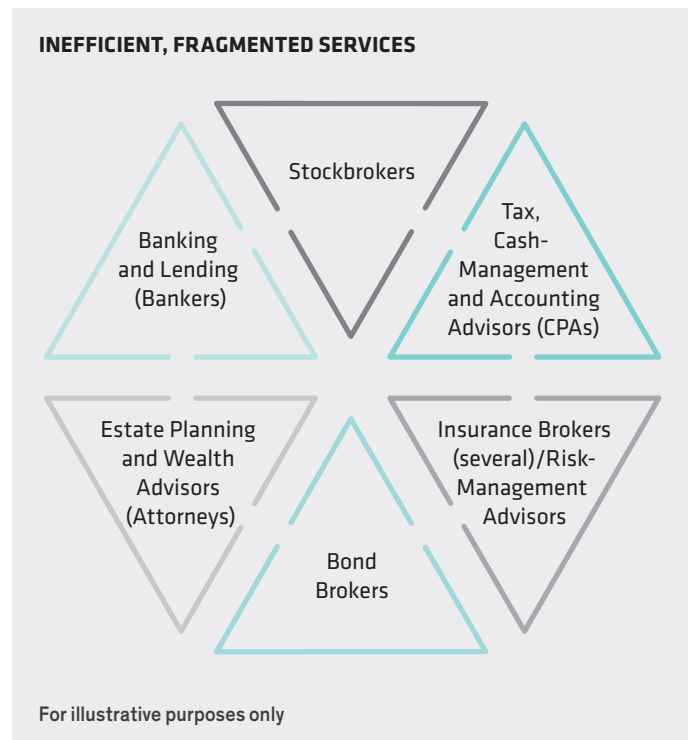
INEFFICIENT, FRAGMENTED SERVICES

Stockbrokers

Banking and Lending (Bankers)

Tax, Cash-Management and Accounting Advisors (CPAs)

Estate Planning and Wealth Advisors (Attorneys)

Insurance Brokers (several)/Risk-Management Advisors

Bond Brokers

For illustrative purposes only